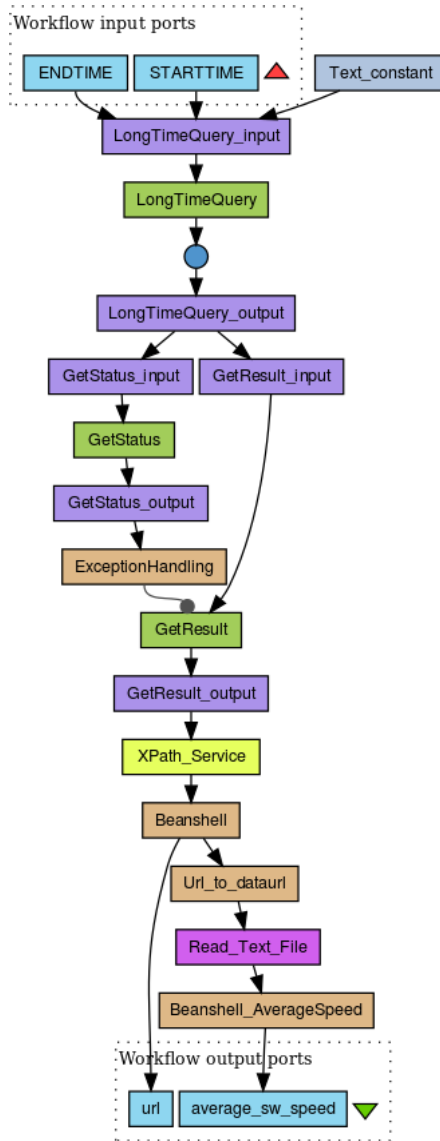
Workflow input ports

ENDTIME

STARTTIME

Text_constant

LongTimeQuery_input

LongTimeQuery

LongTimeQuery_output

GetStatus_input

GetResult_input

GetStatus

GetStatus_output

ExceptionHandling

GetResult

GetResult_output

XPath_Service

Beanshell

Url_to_dataurl

Read_Text_File

Beanshell_AverageSpeed

Workflow output ports

url

average_sw_speed